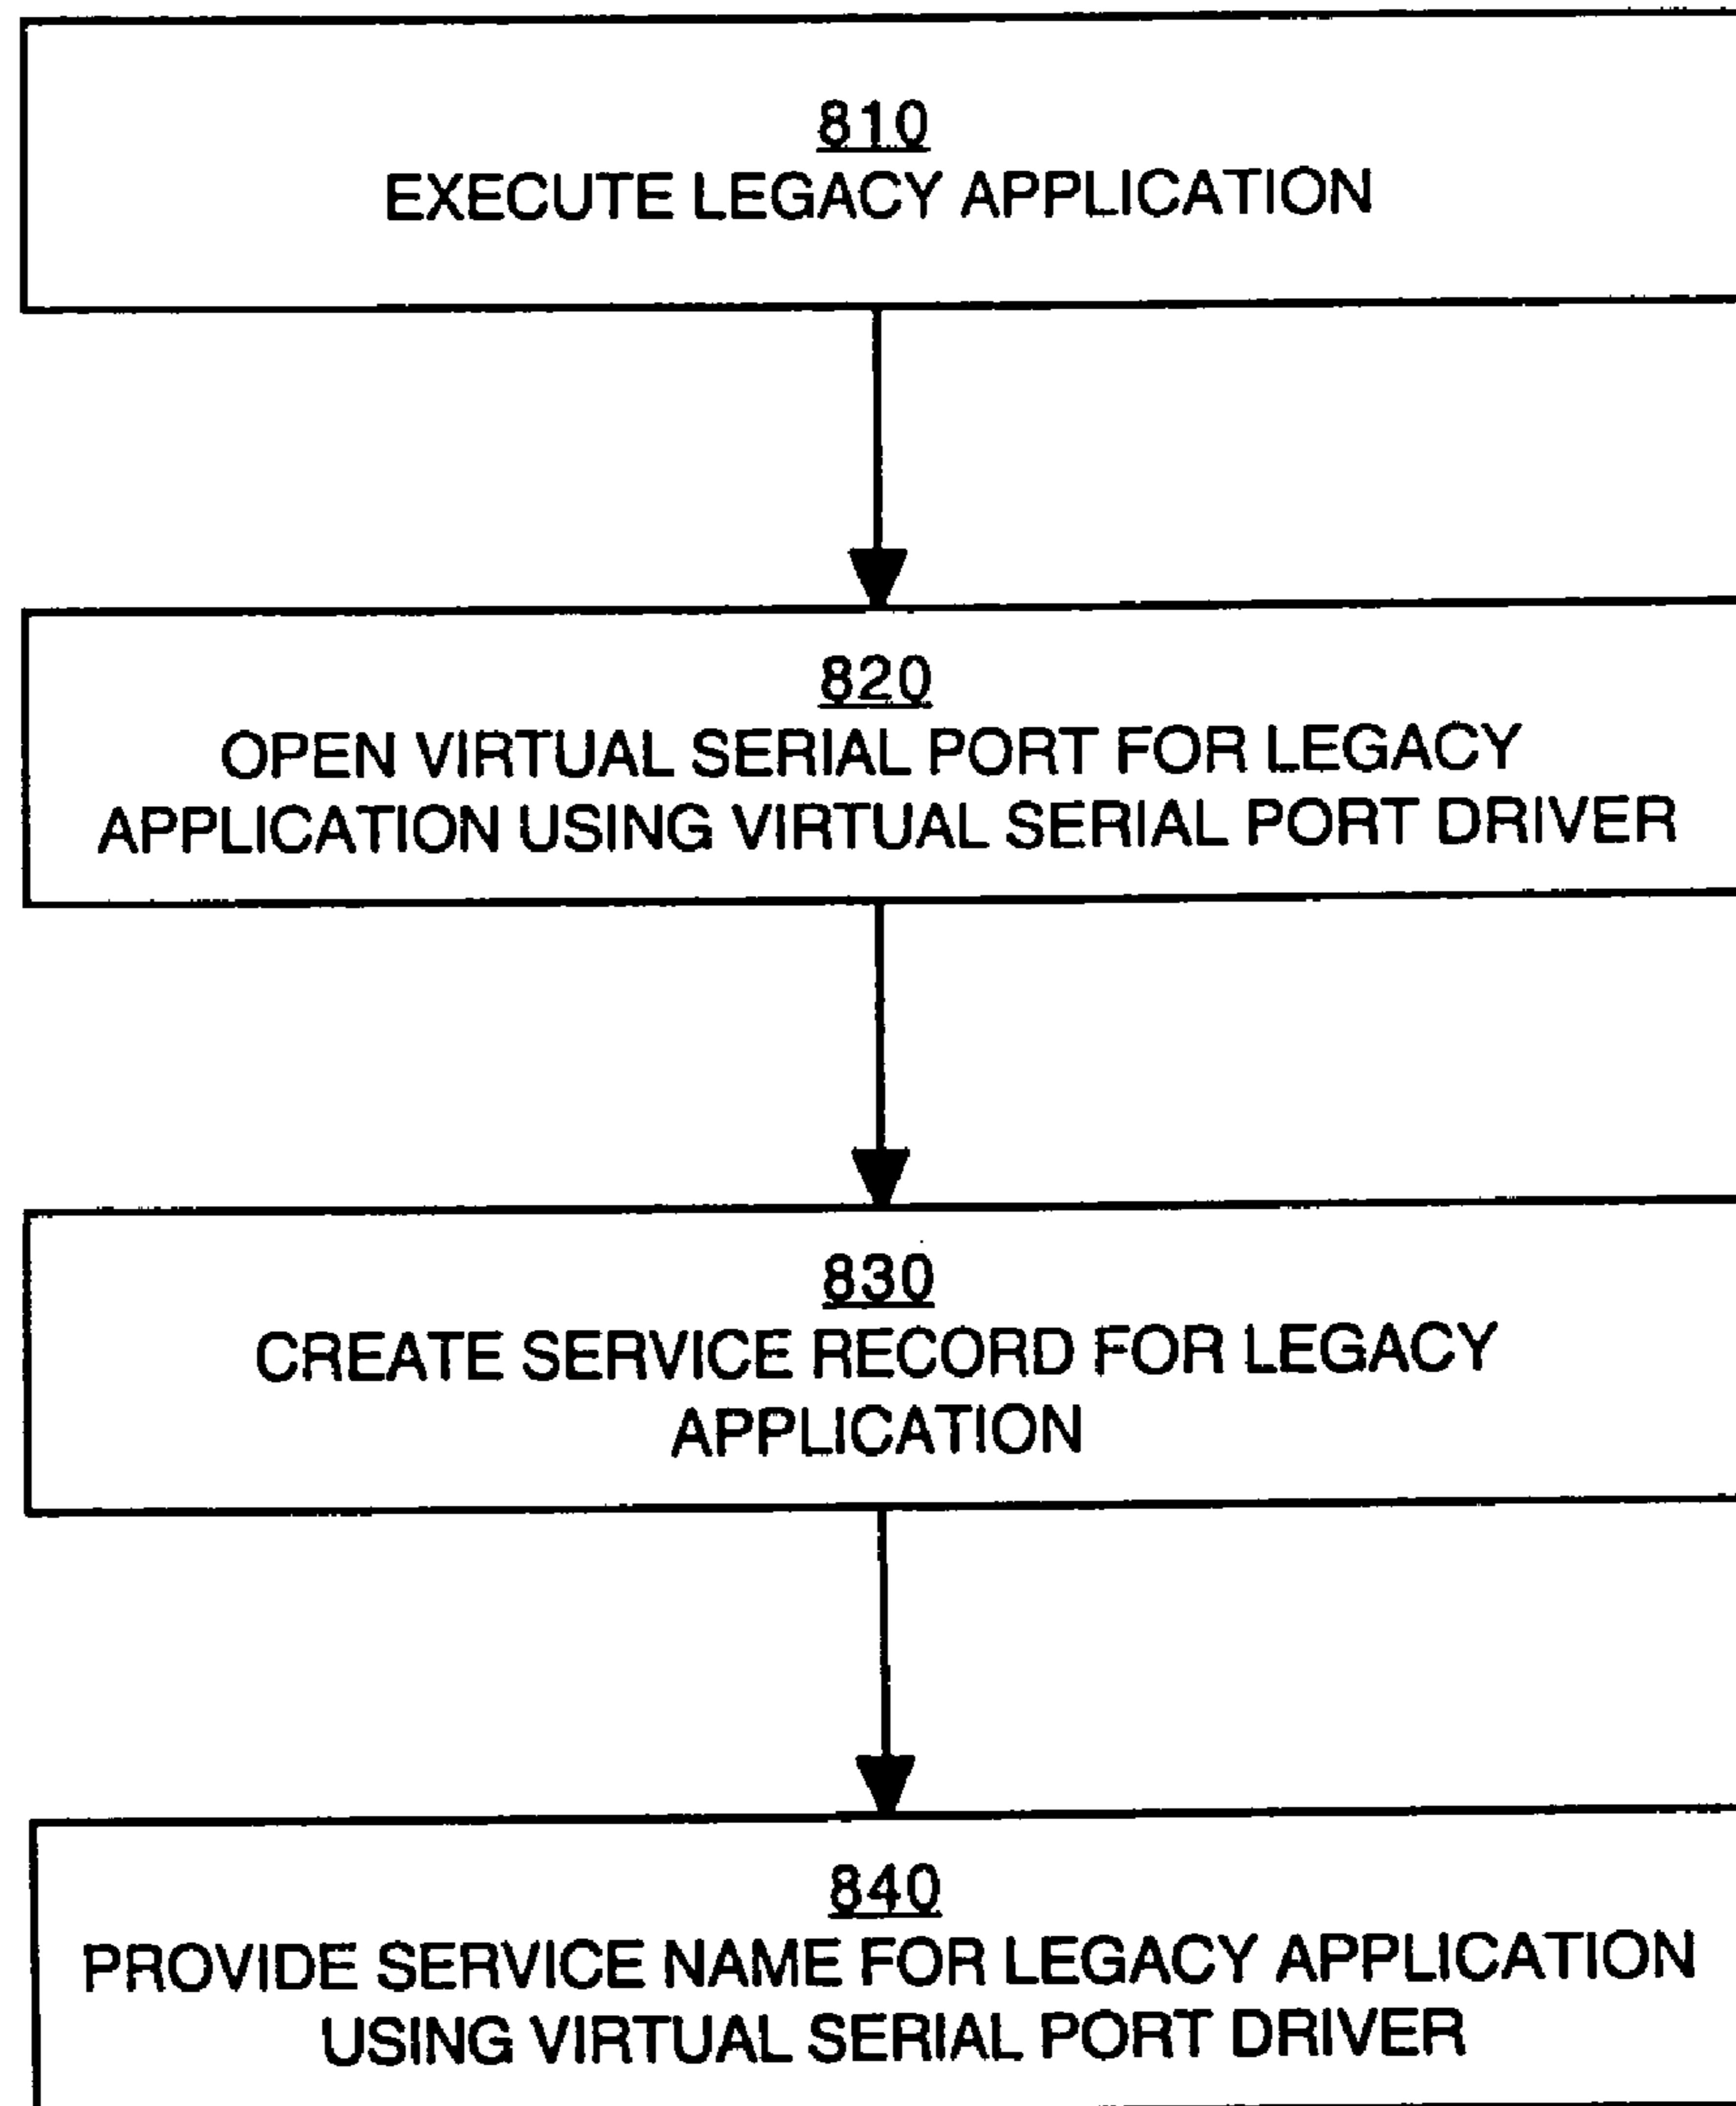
810
EXECUTE LEGACY APPLICATION

820
OPEN VIRTUAL SERIAL PORT FOR LEGACY APPLICATION USING VIRTUAL SERIAL PORT DRIVER

830
CREATE SERVICE RECORD FOR LEGACY APPLICATION

840
PROVIDE SERVICE NAME FOR LEGACY APPLICATION USING VIRTUAL SERIAL PORT DRIVER